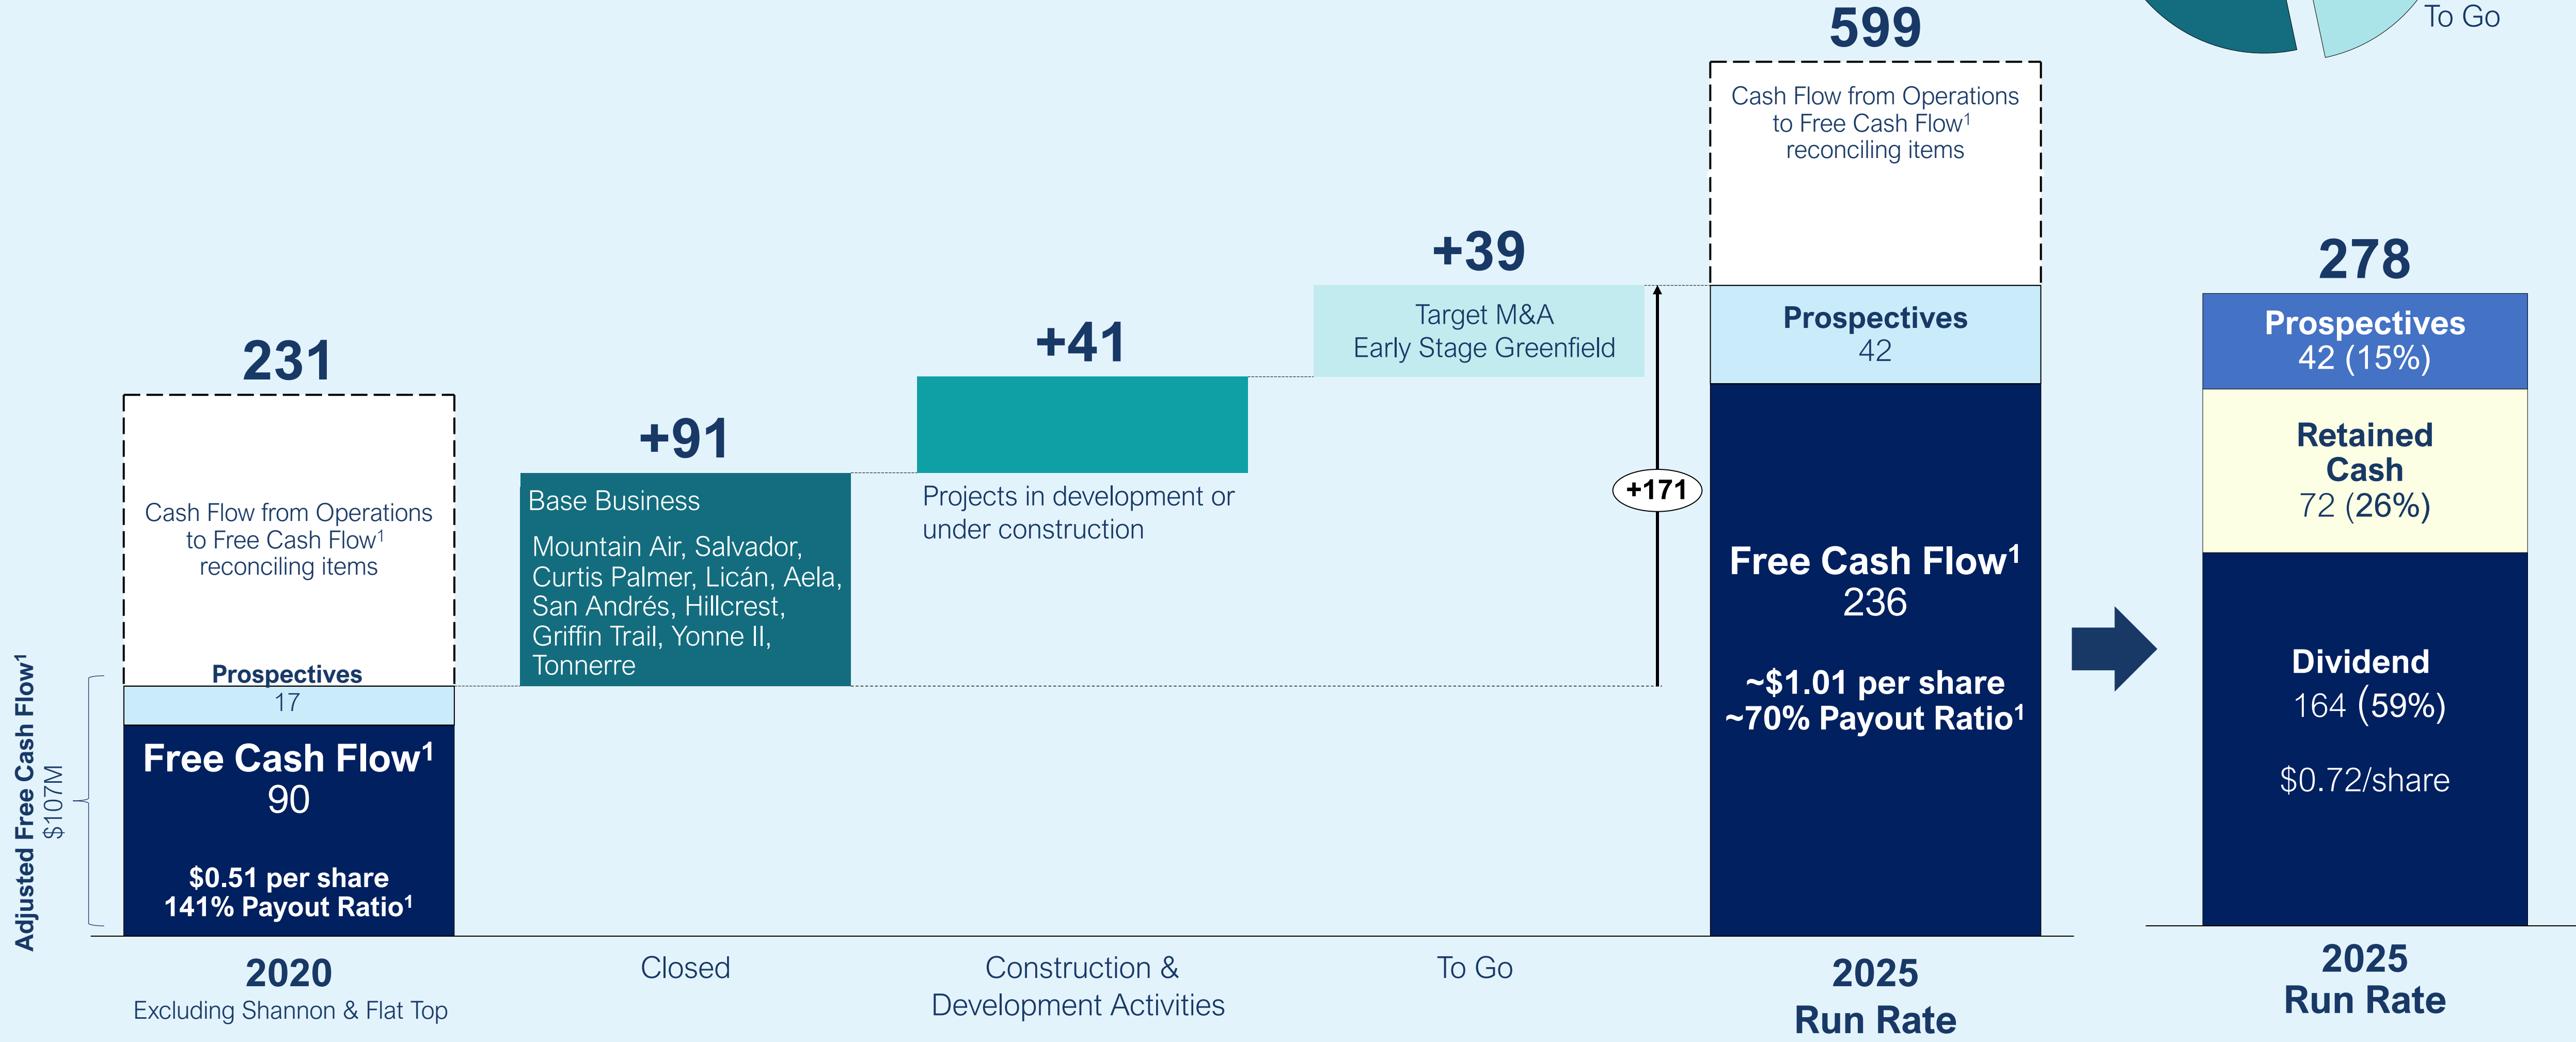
To Go

Adjusted Free Cash Flow$^1$
\$107M

231

Cash Flow from Operations to Free Cash Flow$^1$ reconciling items

Prospectives
17

Free Cash Flow$^1$
90

\$0.51 per share
141% Payout Ratio$^1$

2020
Excluding Shannon & Flat Top

+91

Base Business

Mountain Air, Salvador, Curtis Palmer, Licán, Aela, San Andrés, Hillcrest, Griffin Trail, Yonne II, Tonnerre

Closed

+41

Projects in development or under construction

Construction & Development Activities

+39

Target M&A
Early Stage Greenfield

To Go

+171

599

Cash Flow from Operations to Free Cash Flow$^1$ reconciling items

Prospectives
42

Free Cash Flow$^1$
236

~\$1.01 per share
~70% Payout Ratio$^1$

2025
Run Rate

278

Prospectives
42 (15%)

Retained Cash
72 (26%)

Dividend
164 (59%)

\$0.72/share

2025
Run Rate